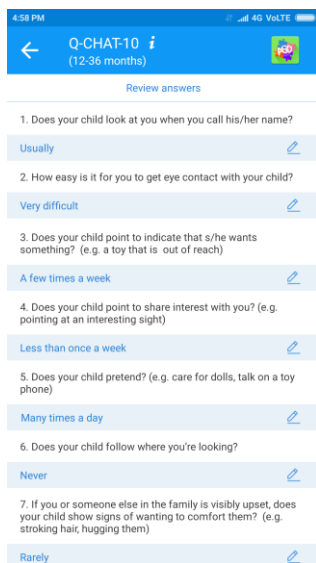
4:58 PM
4G VoLTE

Q-CHAT-10 *i*
(12-36 months)

Review answers

1. Does your child look at you when you call his/her name?

Usually

2. How easy is it for you to get eye contact with your child?

Very difficult

3. Does your child point to indicate that s/he wants something? (e.g. a toy that is out of reach)

A few times a week

4. Does your child point to share interest with you? (e.g. pointing at an interesting sight)

Less than once a week

5. Does your child pretend? (e.g. care for dolls, talk on a toy phone)

Many times a day

6. Does your child follow where you're looking?

Never

7. If you or someone else in the family is visibly upset, does your child show signs of wanting to comfort them? (e.g. stroking hair, hugging them)

Rarely